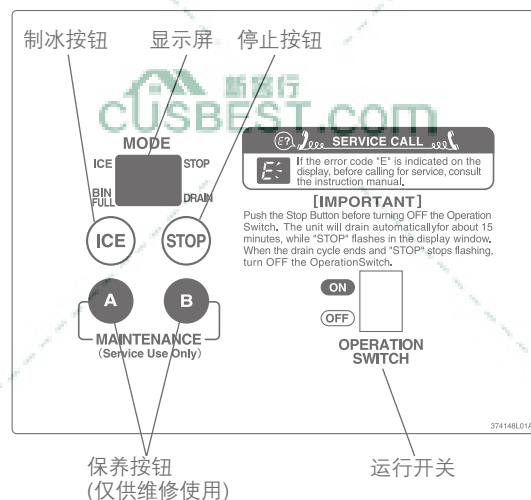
制冰按钮

显示屏

停止按钮

CUSBEST.com

MODE

ICE

STOP

BIN FULL

DRAIN

ICE

STOP

SERVICE CALL

E:

If the error code "E" is indicated on the display, before calling for service, consult the instruction manual.

[IMPORTANT]

Push the Stop Button before turning OFF the Operation Switch. The unit will drain automaticallyfor about 15 minutes, while "STOP" flashes in the display window. When the drain cycle ends and "STOP" stops flashing, turn OFF the OperationSwitch.

ON

OFF

OPERATION SWITCH

A

B

MAINTENANCE
(Service Use Only)

374148L01A

保养按钮
(仅供维修使用)

运行开关